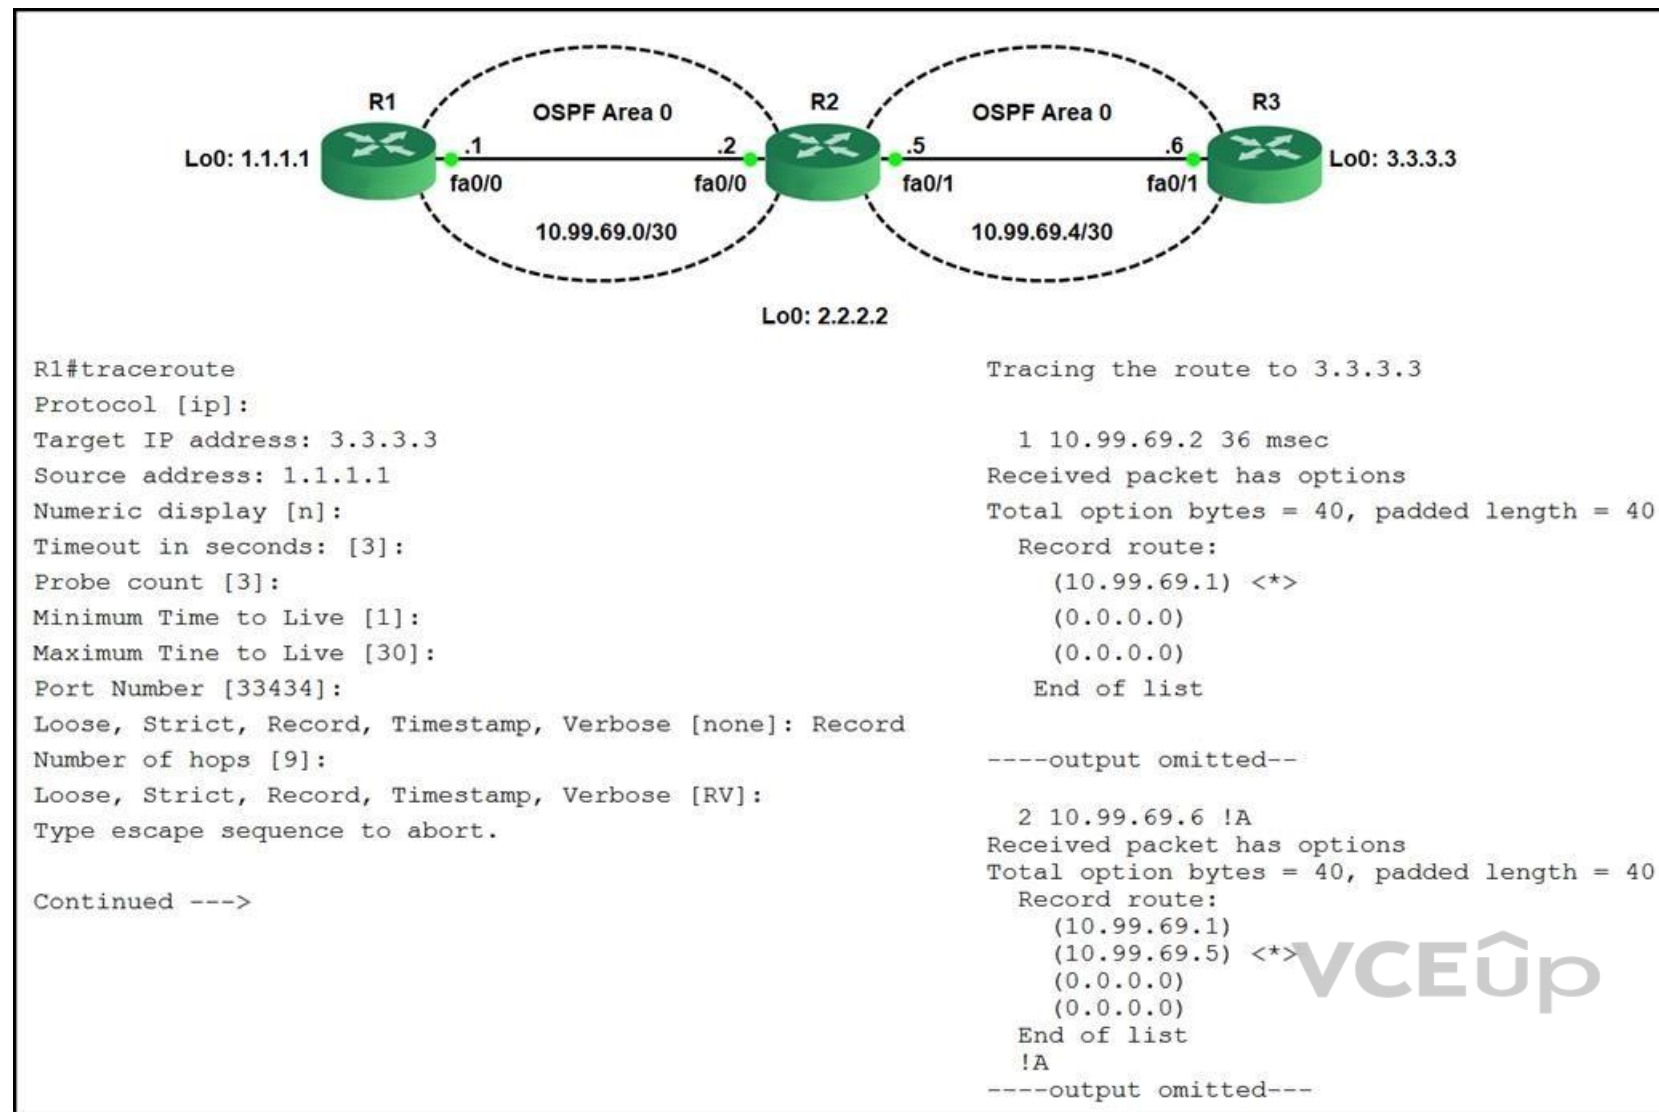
R1

OSPF Area 0

R2

OSPF Area 0

R3

Lo0: 1.1.1.1

.1

fa0/0

.2

fa0/0

.5

fa0/1

.6

fa0/1

Lo0: 3.3.3.3

10.99.69.0/30

10.99.69.4/30

Lo0: 2.2.2.2

R1#traceroute
Protocol [ip]:
Target IP address: 3.3.3.3
Source address: 1.1.1.1
Numeric display [n]:
Timeout in seconds: [3]:
Probe count [3]:
Minimum Time to Live [1]:
Maximum Tine to Live [30]:
Port Number [33434]:
Loose, Strict, Record, Timestamp, Verbose [none]: Record
Number of hops [9]:
Loose, Strict, Record, Timestamp, Verbose [RV]:
Type escape sequence to abort.

Continued --->

Tracing the route to 3.3.3.3

1 10.99.69.2 36 msec
Received packet has options
Total option bytes = 40, padded length = 40
Record route:
(10.99.69.1) <*>
(0.0.0.0)
(0.0.0.0)
End of list

----output omitted--

2 10.99.69.6 !A
Received packet has options
Total option bytes = 40, padded length = 40
Record route:
(10.99.69.1)
(10.99.69.5) <*>
(0.0.0.0)
(0.0.0.0)
End of list
!A
----output omitted---

VCEûp